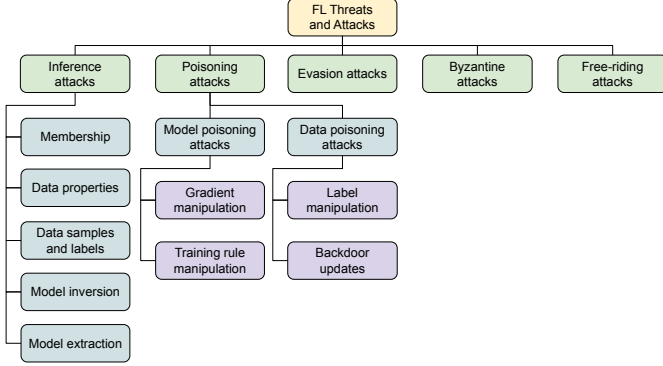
FL Threats and Attacks

Inference attacks

Poisoning attacks

Evasion attacks

Byzantine attacks

Free-riding attacks

Membership

Data properties

Data samples and labels

Model inversion

Model extraction

Model poisoning attacks

Data poisoning attacks

Gradient manipulation

Training rule manipulation

Label manipulation

Backdoor updates